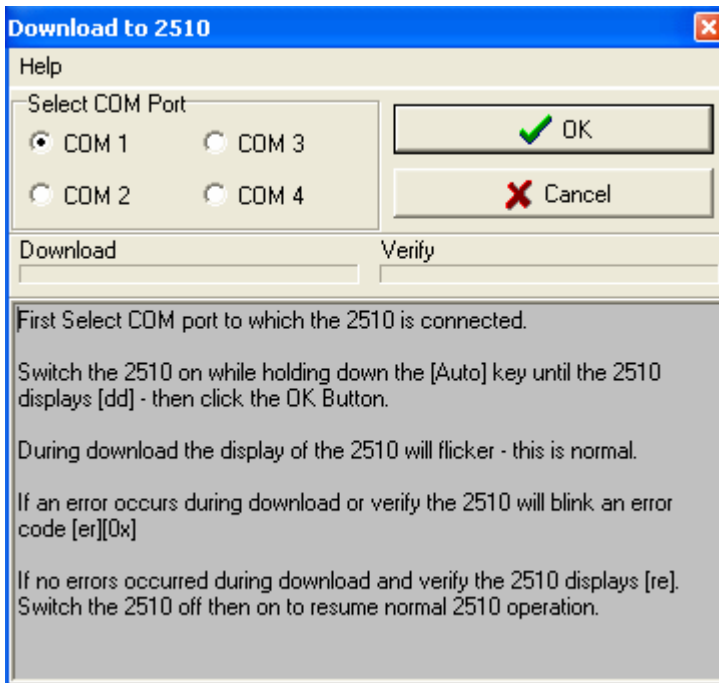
Download to 2510

Help

Select COM Port

COM 1

COM 3

COM 2

COM 4

OK

Cancel

Download

Verify

First Select COM port to which the 2510 is connected.

Switch the 2510 on while holding down the [Auto] key until the 2510 displays [dd] - then click the OK Button.

During download the display of the 2510 will flicker - this is normal.

If an error occurs during download or verify the 2510 will blink an error code [er][0x]

If no errors occurred during download and verify the 2510 displays [re]. Switch the 2510 off then on to resume normal 2510 operation.